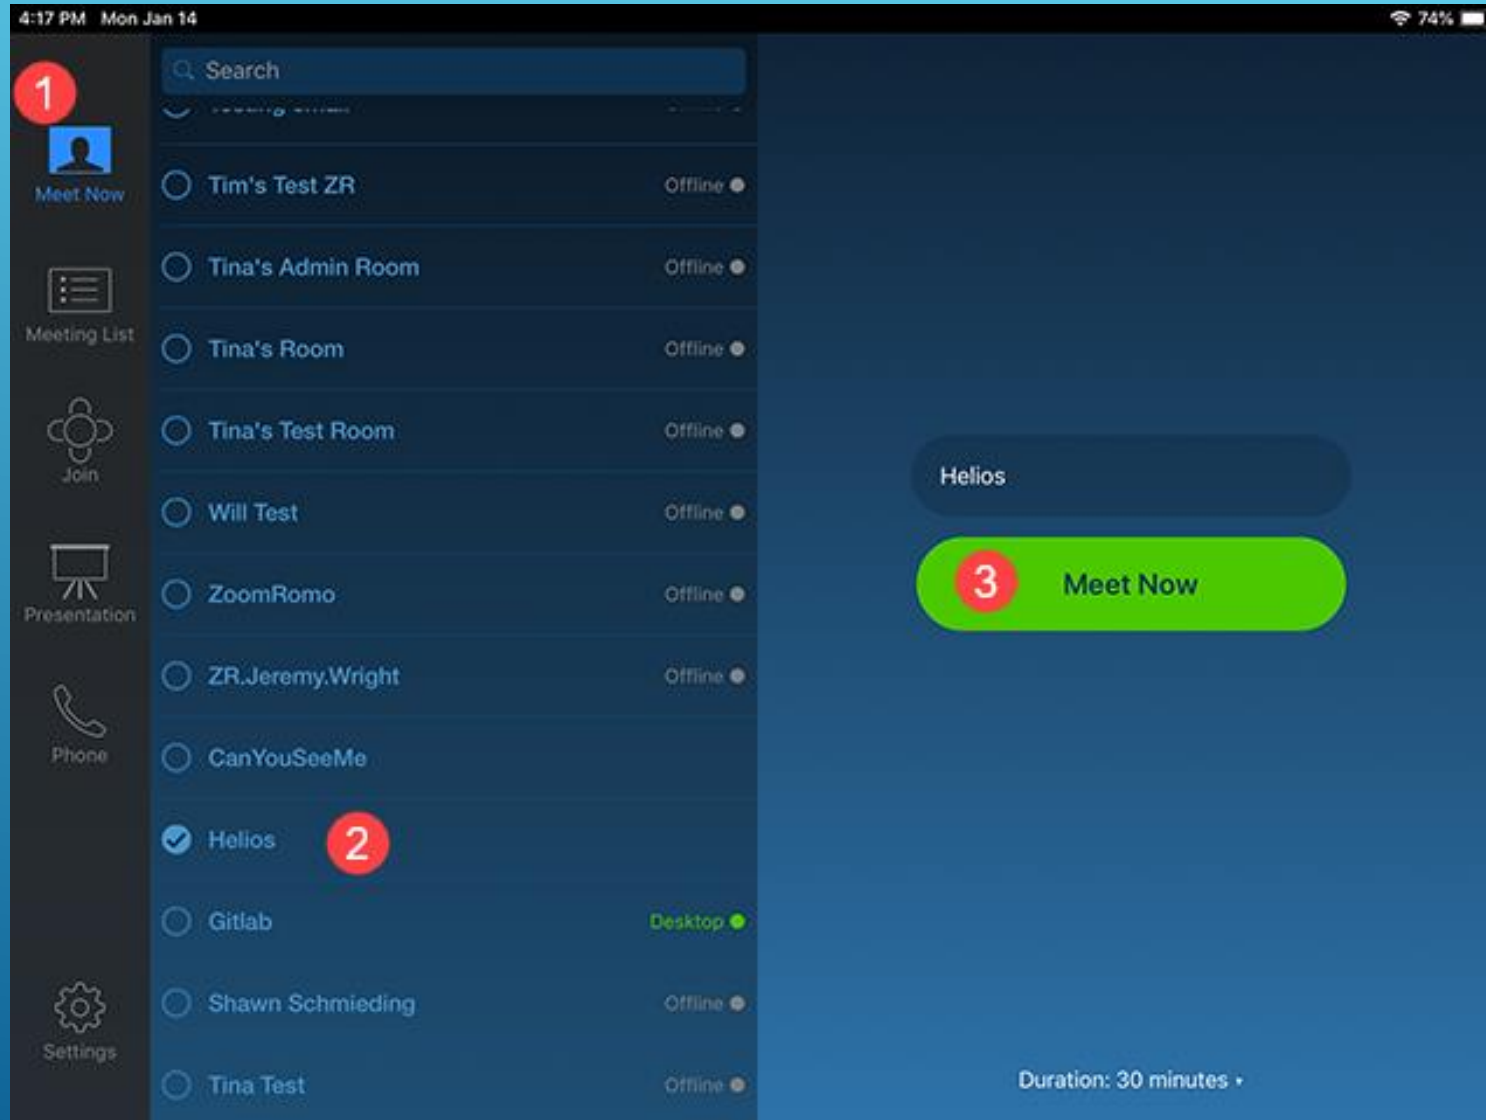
4:17 PM Mon Jan 14
74%

1
Meet Now
Meeting List
Join
Presentation
Phone
Settings

Search
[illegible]
Tim's Test ZR Offline
Tina's Admin Room Offline
Tina's Room Offline
Tina's Test Room Offline
Will Test Offline
ZoomRomo Offline
ZR.Jeremy.Wright Offline
CanYouSeeMe
Helios 2
Gitlab Desktop
Shawn Schmieding Offline
Tina Test Offline

Helios
3 Meet Now

Duration: 30 minutes